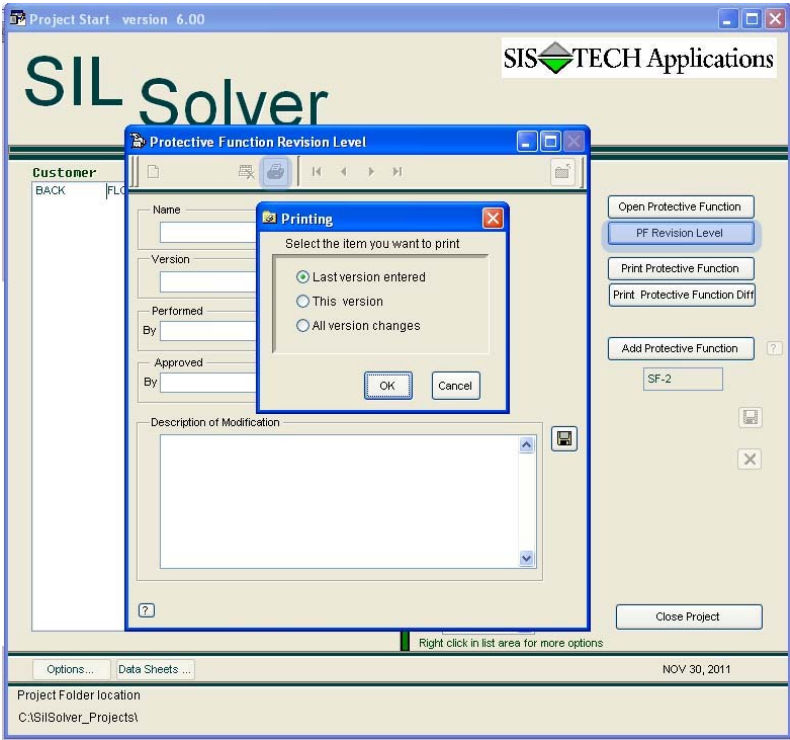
Project Start version 6.00

SIL Solver

SIS TECH Applications

Customer
BACK FLC

Protective Function Revision Level

Name

Version

Performed
By

Approved
By

Description of Modification

?

Printing

Select the item you want to print

Last version entered
This version
All version changes

OK
Cancel

Open Protective Function
PF Revision Level
Print Protective Function
Print Protective Function Diff
Add Protective Function
?
SF-2

Close Project

Right click in list area for more options

Options...
Data Sheets ...
NOV 30, 2011

Project Folder location
C:\SilSolver_Projects\